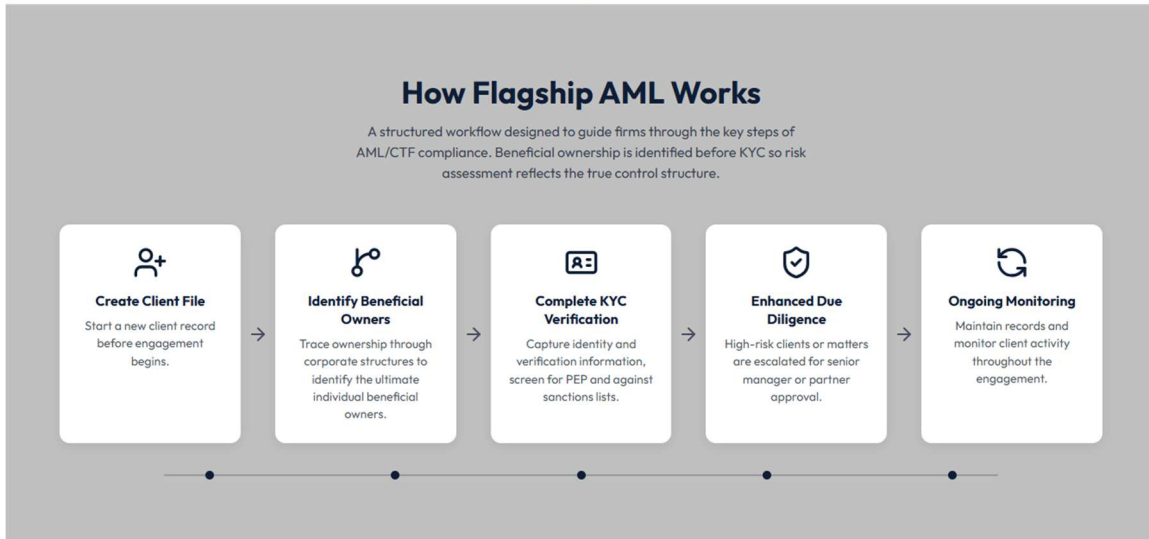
How Flagship AML Works

A structured workflow designed to guide firms through the key steps of AML/CTF compliance. Beneficial ownership is identified before KYC so risk assessment reflects the true control structure.

Create Client File

Start a new client record before engagement begins.

→

Identify Beneficial Owners

Trace ownership through corporate structures to identify the ultimate individual beneficial owners.

→

Complete KYC Verification

Capture identity and verification information, screen for PEP and against sanctions lists.

→

Enhanced Due Diligence

High-risk clients or matters are escalated for senior manager or partner approval.

→

Ongoing Monitoring

Maintain records and monitor client activity throughout the engagement.